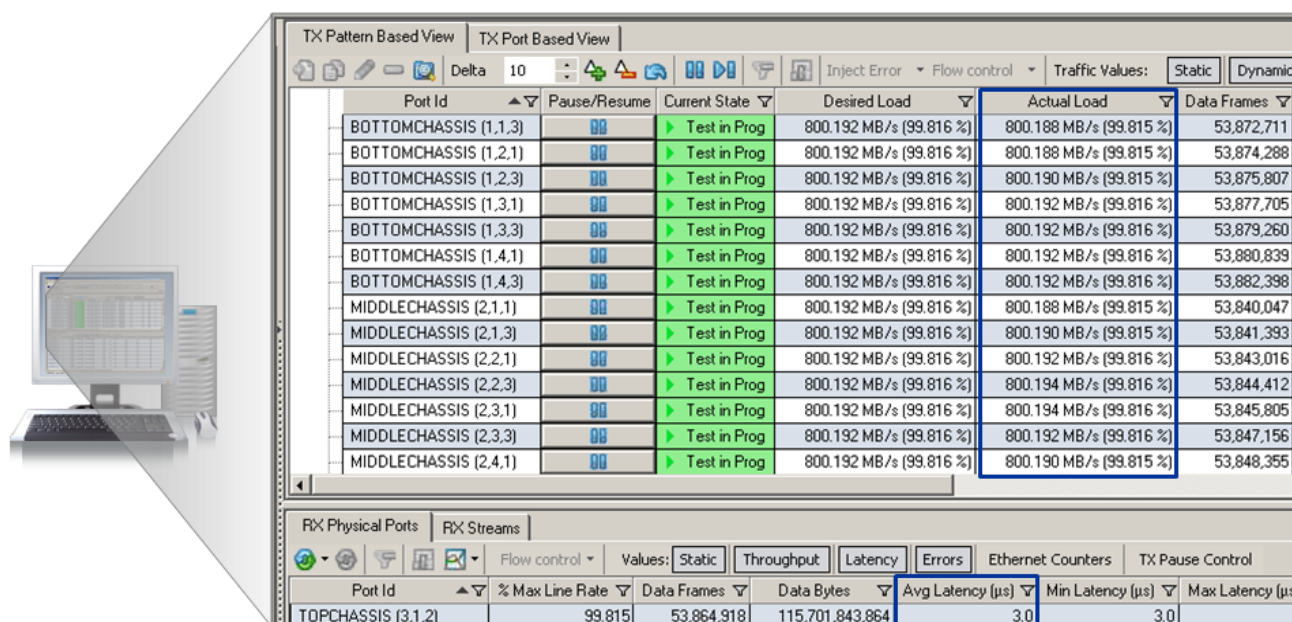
TX Pattern Based View | TX Port Based View

Delta 10 | Inject Error ▾ Flow control ▾ | Traffic Values: Static | Dynamic

| Port Id | Pause/Resume | Current State | Desired Load | Actual Load | Data Frames |
|---|---|---|---|---|---|
| BOTTOMCHASSIS (1,1,3) | | Test in Prog | 800.192 MB/s (99.816 %) | 800.188 MB/s (99.815 %) | 53,872,711 |
| BOTTOMCHASSIS (1,2,1) | | Test in Prog | 800.192 MB/s (99.816 %) | 800.188 MB/s (99.815 %) | 53,874,288 |
| BOTTOMCHASSIS (1,2,3) | | Test in Prog | 800.192 MB/s (99.816 %) | 800.190 MB/s (99.815 %) | 53,875,807 |
| BOTTOMCHASSIS (1,3,1) | | Test in Prog | 800.192 MB/s (99.816 %) | 800.192 MB/s (99.816 %) | 53,877,705 |
| BOTTOMCHASSIS (1,3,3) | | Test in Prog | 800.192 MB/s (99.816 %) | 800.192 MB/s (99.816 %) | 53,879,260 |
| BOTTOMCHASSIS (1,4,1) | | Test in Prog | 800.192 MB/s (99.816 %) | 800.192 MB/s (99.816 %) | 53,880,839 |
| BOTTOMCHASSIS (1,4,3) | | Test in Prog | 800.192 MB/s (99.816 %) | 800.192 MB/s (99.816 %) | 53,882,398 |
| MIDDLECHASSIS (2,1,1) | | Test in Prog | 800.192 MB/s (99.816 %) | 800.188 MB/s (99.815 %) | 53,840,047 |
| MIDDLECHASSIS (2,1,3) | | Test in Prog | 800.192 MB/s (99.816 %) | 800.190 MB/s (99.815 %) | 53,841,393 |
| MIDDLECHASSIS (2,2,1) | | Test in Prog | 800.192 MB/s (99.816 %) | 800.192 MB/s (99.816 %) | 53,843,016 |
| MIDDLECHASSIS (2,2,3) | | Test in Prog | 800.192 MB/s (99.816 %) | 800.194 MB/s (99.816 %) | 53,844,412 |
| MIDDLECHASSIS (2,3,1) | | Test in Prog | 800.192 MB/s (99.816 %) | 800.194 MB/s (99.816 %) | 53,845,805 |
| MIDDLECHASSIS (2,3,3) | | Test in Prog | 800.192 MB/s (99.816 %) | 800.192 MB/s (99.816 %) | 53,847,156 |
| MIDDLECHASSIS (2,4,1) | | Test in Prog | 800.192 MB/s (99.816 %) | 800.190 MB/s (99.815 %) | 53,848,355 |

RX Physical Ports | RX Streams

Flow control ▾ | Values: Static | Throughput | Latency | Errors | Ethernet Counters | TX Pause Control

| Port Id | % Max Line Rate | Data Frames | Data Bytes | Avg Latency (µs) | Min Latency (µs) | Max Latency (µs |
|---|---|---|---|---|---|---|
| TOPCHASSIS (3,1,2) | 99.815 | 53,864,918 | 115,701,843,864 | 3.0 | 3.0 | |